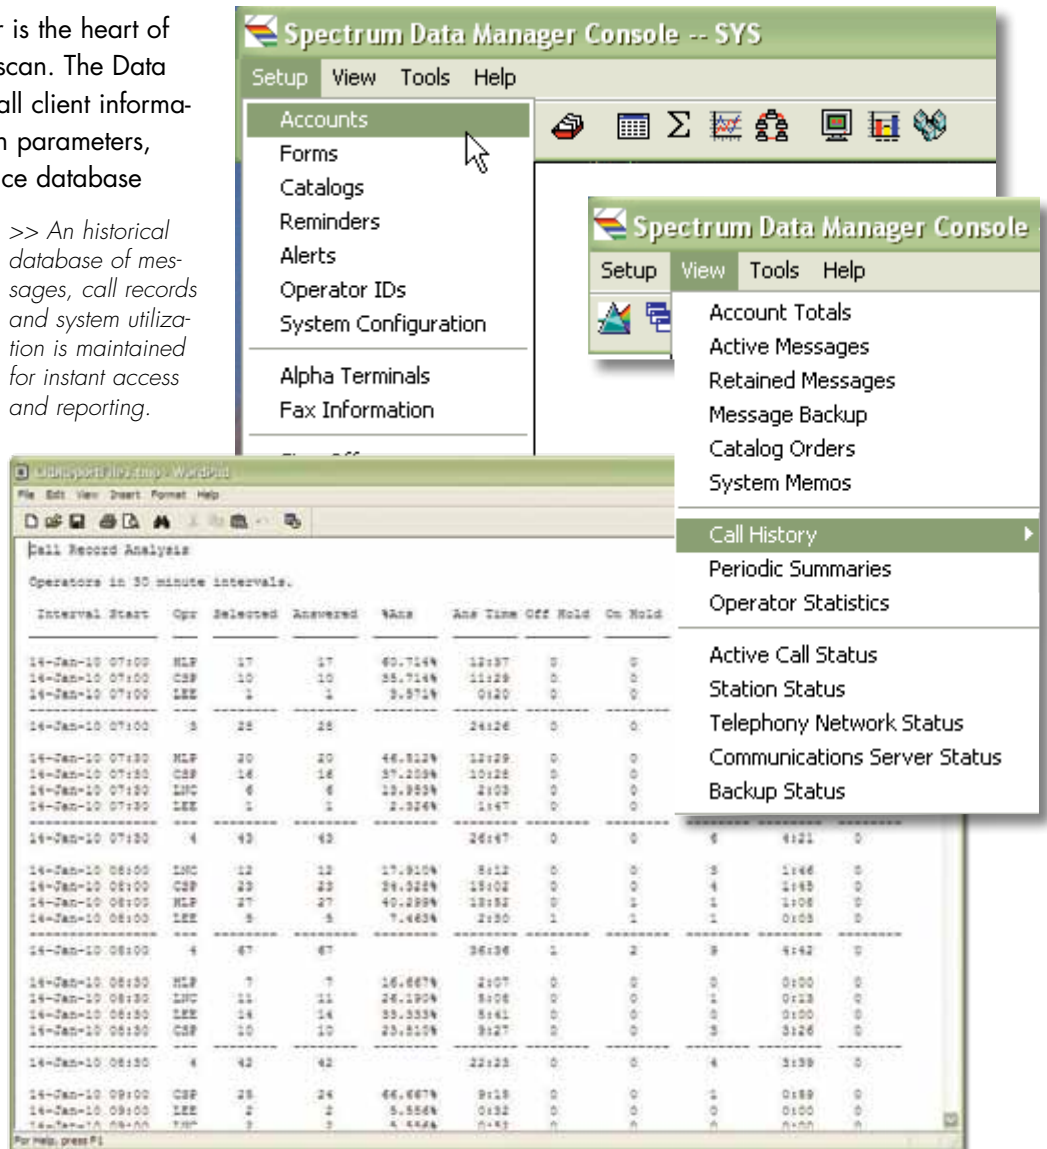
r is the heart of scan. The Data all client information parameters, ce database

>> An historical database of messages, call records and system utilization is maintained for instant access and reporting.

Spectrum Data Manager Console -- SYS

Setup View Tools Help

Accounts
Forms
Catalogs
Reminders
Alerts
Operator IDs
System Configuration

Alpha Terminals
Fax Information

Spectrum Data Manager Console

Setup View Tools Help

Account Totals
Active Messages
Retained Messages
Message Backup
Catalog Orders
System Memos

Call History
Periodic Summaries
Operator Statistics

Active Call Status
Station Status
Telephony Network Status
Communications Server Status
Backup Status

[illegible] - WordPad

File Edit View Insert Format Help

Call Record Analysis

Operators in 30 minute intervals.

| Interval Start | Opr | Selected | Answered | %Ans | Ans Time | Off Hold | On Hold | | | |
|---|---|---|---|---|---|---|---|---|---|---|
| 14-Jan-10 07:00 | HLP | 17 | 17 | 60.714% | 12:37 | 0 | 0 | | | |
| 14-Jan-10 07:00 | CSP | 10 | 10 | 35.714% | 11:29 | 0 | 0 | | | |
| 14-Jan-10 07:00 | LEE | 1 | 1 | 3.571% | 0:20 | 0 | 0 | | | |
| 14-Jan-10 07:00 | 3 | 28 | 28 | | 24:26 | 0 | 0 | | | |
| 14-Jan-10 07:30 | HLP | 20 | 20 | 46.512% | 12:29 | 0 | 0 | | | |
| 14-Jan-10 07:30 | CSP | 16 | 16 | 37.209% | 10:28 | 0 | 0 | | | |
| 14-Jan-10 07:30 | LHC | 6 | 6 | 13.953% | 2:03 | 0 | 0 | | | |
| 14-Jan-10 07:30 | LEE | 1 | 1 | 2.326% | 1:47 | 0 | 0 | | | |
| 14-Jan-10 07:30 | 4 | 43 | 43 | | 26:47 | 0 | 0 | 6 | 4:21 | 0 |
| 14-Jan-10 08:00 | LHC | 12 | 12 | 17.910% | 8:12 | 0 | 0 | 3 | 1:46 | 0 |
| 14-Jan-10 08:00 | CSP | 23 | 23 | 34.328% | 15:02 | 0 | 0 | 4 | 1:45 | 0 |
| 14-Jan-10 08:00 | HLP | 27 | 27 | 40.299% | 10:52 | 0 | 1 | 1 | 1:06 | 0 |
| 14-Jan-10 08:00 | LEE | 5 | 5 | 7.463% | 2:30 | 1 | 1 | 1 | 0:05 | 0 |
| 14-Jan-10 08:00 | 4 | 67 | 67 | | 36:36 | 1 | 2 | 9 | 4:42 | 0 |
| 14-Jan-10 08:30 | HLP | 7 | 7 | 16.667% | 2:07 | 0 | 0 | 0 | 0:00 | 0 |
| 14-Jan-10 08:30 | LHC | 11 | 11 | 26.190% | 5:06 | 0 | 0 | 1 | 0:13 | 0 |
| 14-Jan-10 08:30 | LEE | 14 | 14 | 33.333% | 5:41 | 0 | 0 | 0 | 0:00 | 0 |
| 14-Jan-10 08:30 | CSP | 10 | 10 | 23.810% | 9:27 | 0 | 0 | 3 | 3:26 | 0 |
| 14-Jan-10 08:30 | 4 | 42 | 42 | | 22:23 | 0 | 0 | 4 | 3:39 | 0 |
| 14-Jan-10 09:00 | CSP | 25 | 24 | 66.667% | 9:18 | 0 | 0 | 1 | 0:59 | 0 |
| 14-Jan-10 09:00 | LEE | 2 | 2 | 5.556% | 0:32 | 0 | 0 | 0 | 0:00 | 0 |
| 14-Jan-10 09:00 | LHC | 2 | 2 | 5.556% | 0:52 | 0 | 0 | 0 | 0:00 | 0 |

For Help, press F1